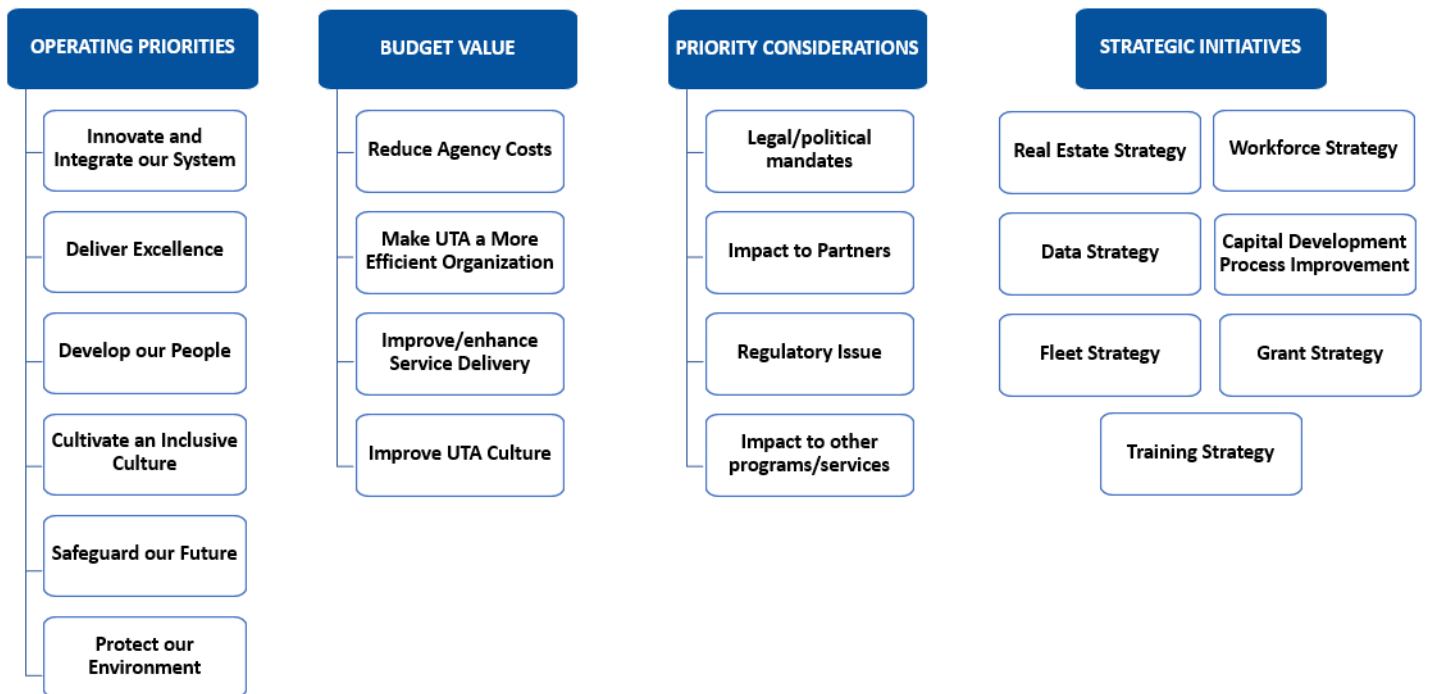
OPERATING PRIORITIES

Innovate and Integrate our System

Deliver Excellence

Develop our People

Cultivate an Inclusive Culture

Safeguard our Future

Protect our Environment

BUDGET VALUE

Reduce Agency Costs

Make UTA a More Efficient Organization

Improve/enhance Service Delivery

Improve UTA Culture

PRIORITY CONSIDERATIONS

Legal/political mandates

Impact to Partners

Regulatory Issue

Impact to other programs/services

STRATEGIC INITIATIVES

Real Estate Strategy

Workforce Strategy

Data Strategy

Capital Development Process Improvement

Fleet Strategy

Grant Strategy

Training Strategy